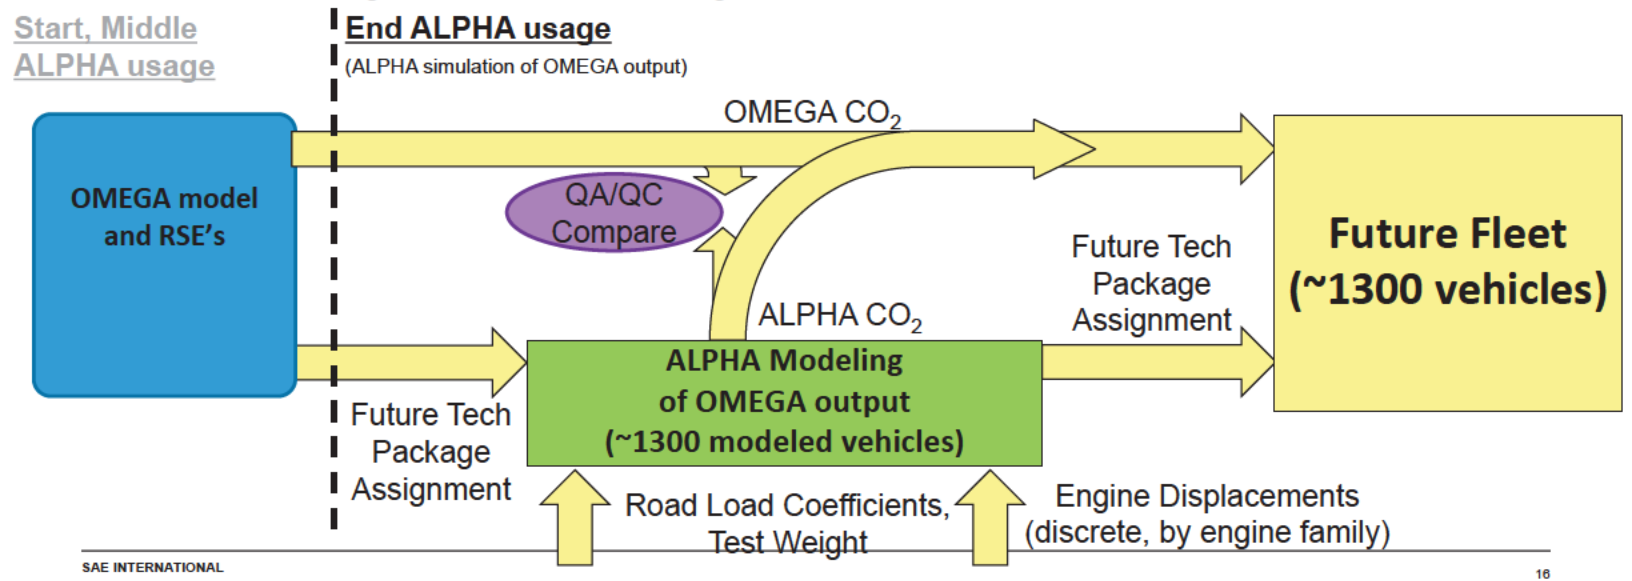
Start, Middle ALPHA usage

End ALPHA usage

(ALPHA simulation of OMEGA output)

OMEGA CO$_2$

OMEGA model and RSE's

QA/QC Compare

Future Tech Package Assignment

Future Fleet (~1300 vehicles)

ALPHA CO$_2$

ALPHA Modeling of OMEGA output (~1300 modeled vehicles)

Future Tech Package Assignment

Road Load Coefficients, Test Weight

Engine Displacements (discrete, by engine family)

SAE INTERNATIONAL

16